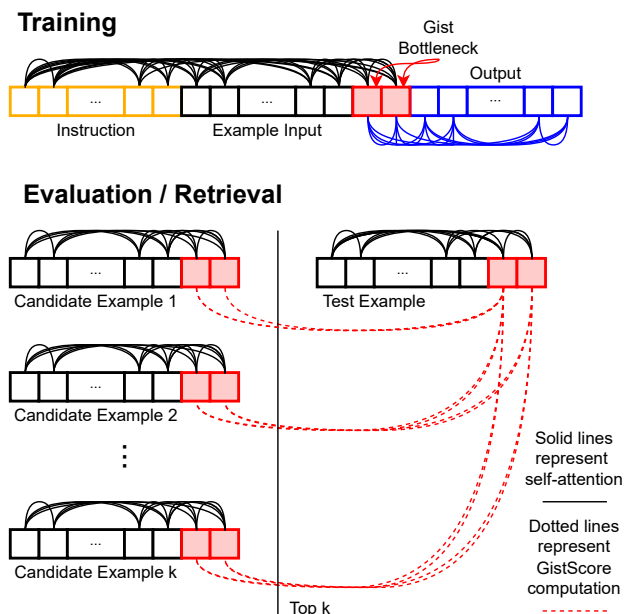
Training

Gist Bottleneck

Output

...

...

...

Instruction

Example Input

Evaluation / Retrieval

...

...

Candidate Example 1

Test Example

...

Candidate Example 2

⋮

Solid lines represent self-attention

...

Dotted lines represent GistScore computation

Candidate Example k

Top k